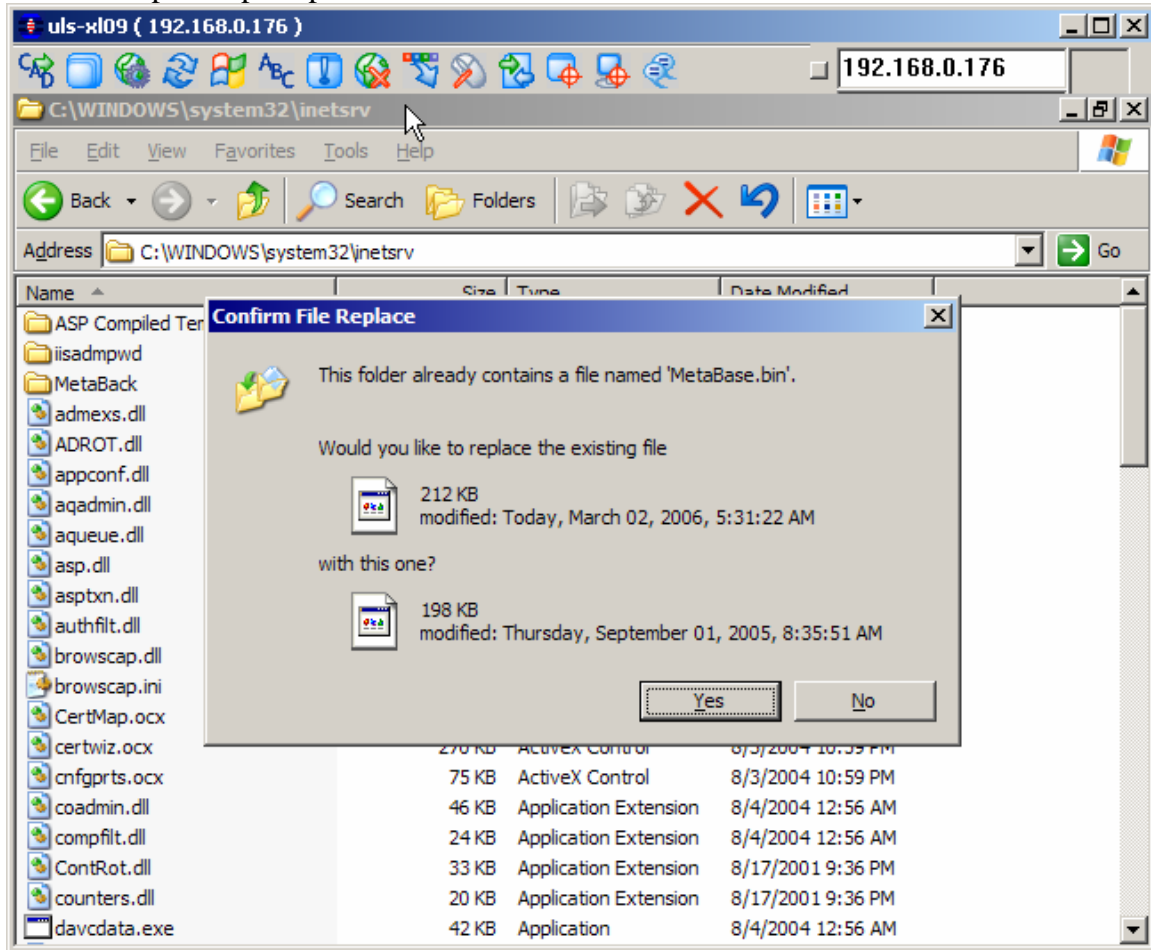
uls-xl09 ( 192.168.0.176 )

192.168.0.176

C:\WINDOWS\system32\inetsrv

File Edit View Favorites Tools Help

Back Search Folders

Address C:\WINDOWS\system32\inetsrv Go

| Name | Size | Type | Date Modified |
|---|---|---|---|
| ASP Compiled Ter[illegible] | | | |
| iisadmpwd | | | |
| MetaBack | | | |
| admexs.dll | | | |
| ADROT.dll | | | |
| appconf.dll | | | |
| aqadmin.dll | | | |
| aqueue.dll | | | |
| asp.dll | | | |
| asptxn.dll | | | |
| authfilt.dll | | | |
| browscap.dll | | | |
| browscap.ini | | | |
| CertMap.ocx | | | |
| certwiz.ocx | 270 KB | ActiveX Control | 8/3/2004 10:59 PM |
| cnfgprts.ocx | 75 KB | ActiveX Control | 8/3/2004 10:59 PM |
| coadmin.dll | 46 KB | Application Extension | 8/4/2004 12:56 AM |
| compfilt.dll | 24 KB | Application Extension | 8/4/2004 12:56 AM |
| ContRot.dll | 33 KB | Application Extension | 8/17/2001 9:36 PM |
| counters.dll | 20 KB | Application Extension | 8/17/2001 9:36 PM |
| davcdata.exe | 42 KB | Application | 8/4/2004 12:56 AM |

Confirm File Replace

This folder already contains a file named 'MetaBase.bin'.

Would you like to replace the existing file

212 KB
modified: Today, March 02, 2006, 5:31:22 AM

with this one?

198 KB
modified: Thursday, September 01, 2005, 8:35:51 AM

Yes No